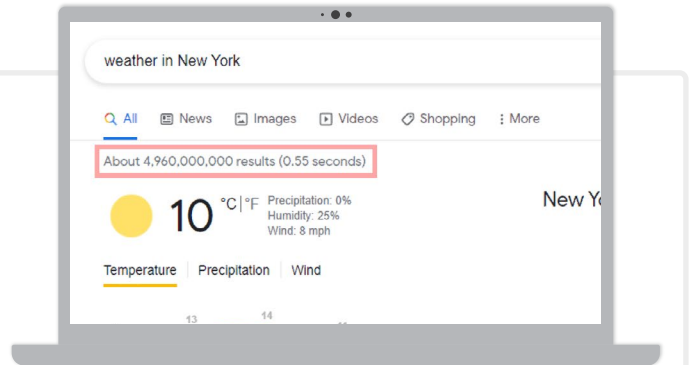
weather in New York

All News Images Videos Shopping More

About 4,960,000,000 results (0.55 seconds)

10 °C | °F

Precipitation: 0%
Humidity: 25%
Wind: 8 mph

New Yo

Temperature Precipitation Wind

13 14